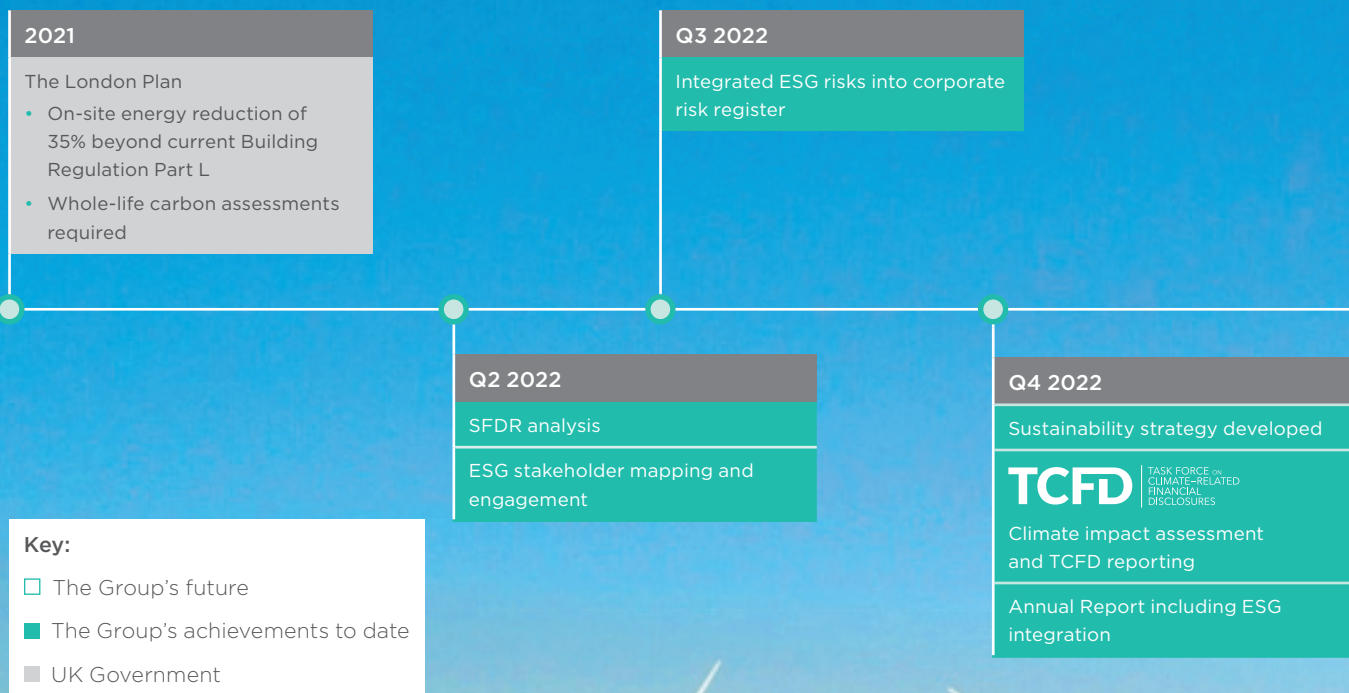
2021

The London Plan

- On-site energy reduction of 35% beyond current Building Regulation Part L
- Whole-life carbon assessments required

Q3 2022

Integrated ESG risks into corporate risk register

Q2 2022

SFDR analysis

ESG stakeholder mapping and engagement

Q4 2022

Sustainability strategy developed

TCFD TASK FORCE ON CLIMATE-RELATED FINANCIAL DISCLOSURES

Climate impact assessment and TCFD reporting

Annual Report including ESG integration

Key:

The Group's future

The Group's achievements to date

UK Government